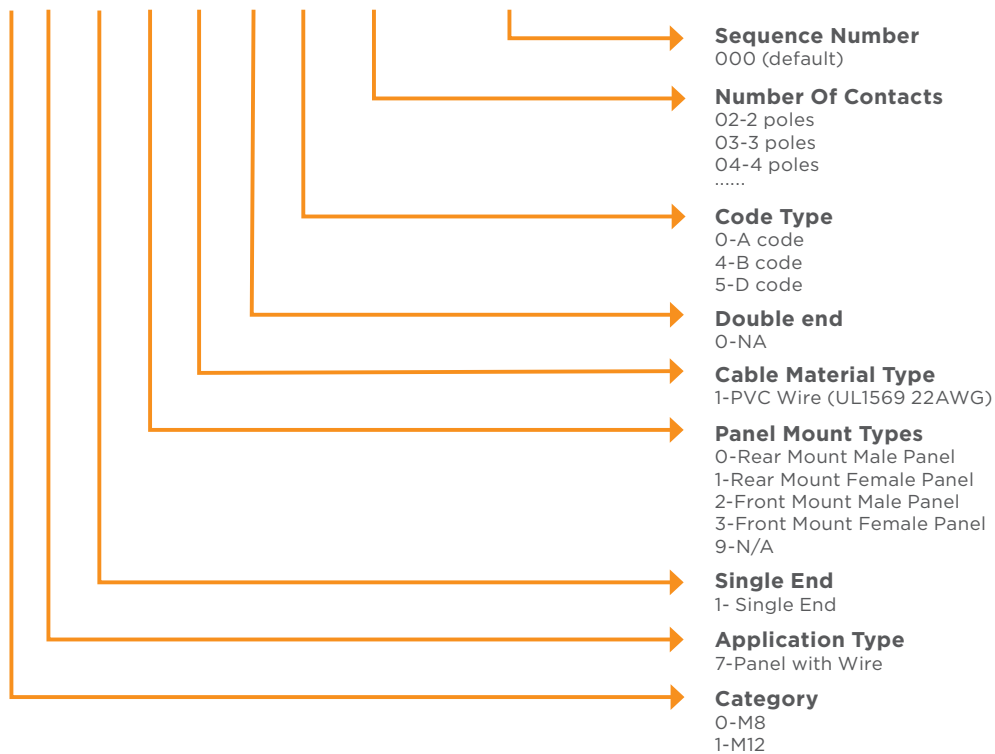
Sequence Number
000 (default)

Number Of Contacts
02-2 poles
03-3 poles
04-4 poles
......

Code Type
0-A code
4-B code
5-D code

Double end
0-NA

Cable Material Type
1-PVC Wire (UL1569 22AWG)

Panel Mount Types
0-Rear Mount Male Panel
1-Rear Mount Female Panel
2-Front Mount Male Panel
3-Front Mount Female Panel
9-N/A

Single End
1- Single End

Application Type
7-Panel with Wire

Category
0-M8
1-M12